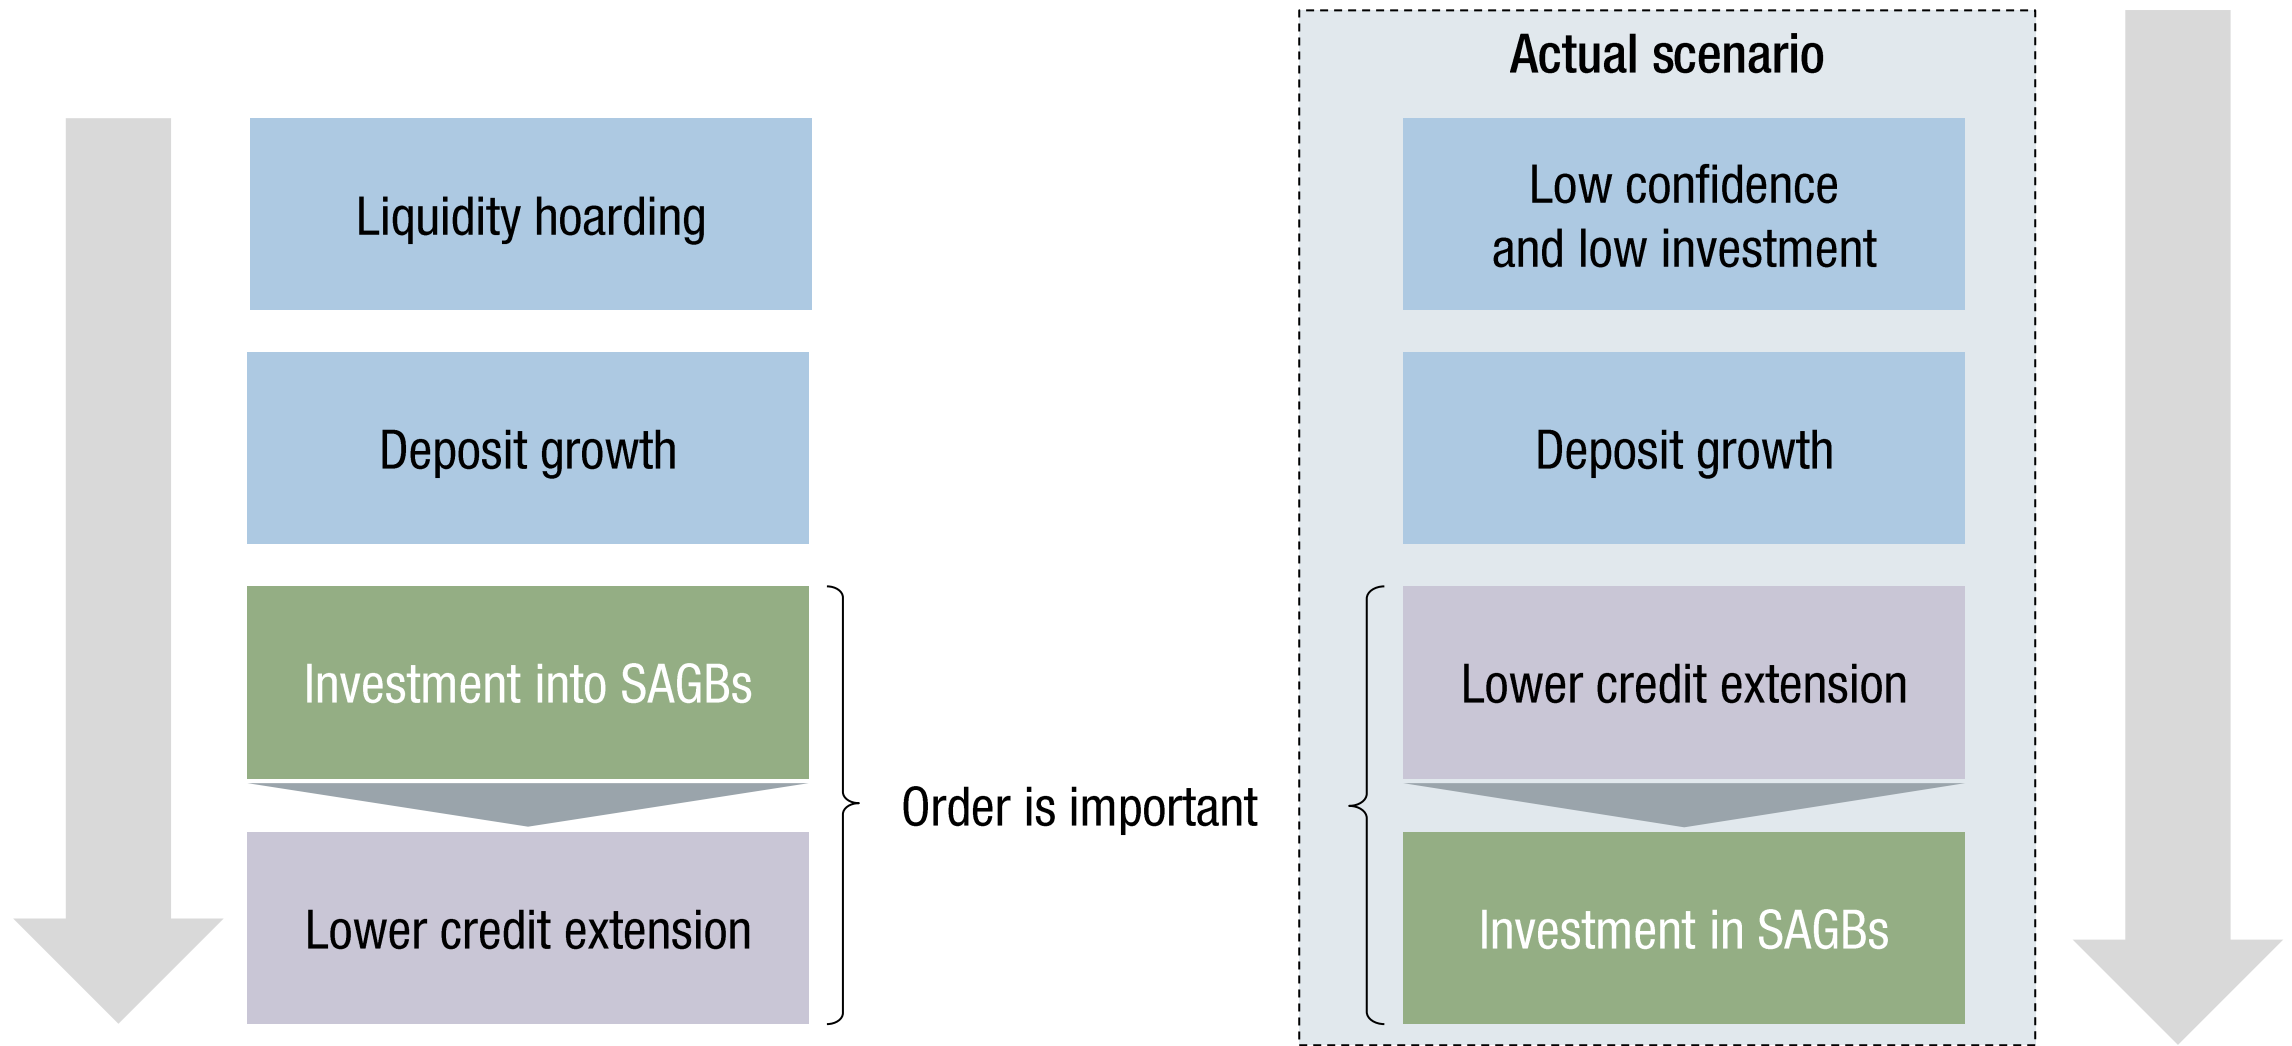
Liquidity hoarding

Deposit growth

Investment into SAGBs

Lower credit extension

Order is important

Actual scenario

Low confidence and low investment

Deposit growth

Lower credit extension

Investment in SAGBs